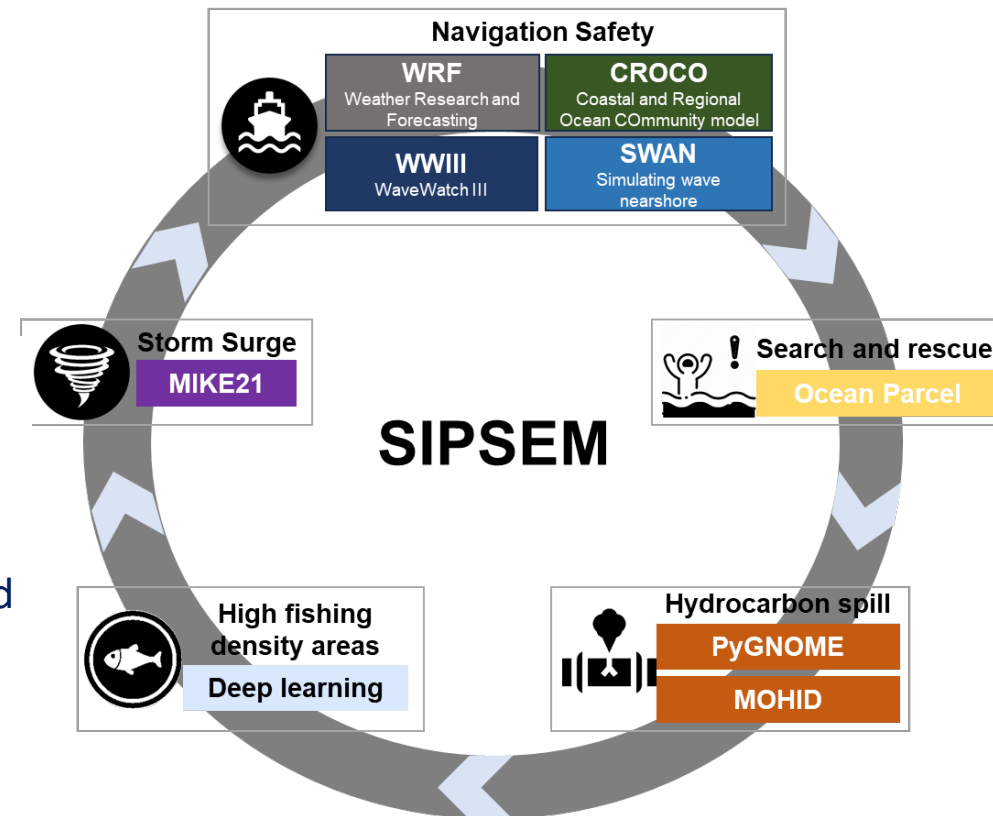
Navigation Safety

WRF
Weather Research and Forecasting

CROCO
Coastal and Regional Ocean COmmunity model

WWIII
WaveWatch III

SWAN
Simulating wave nearshore

Storm Surge
MIKE21

Search and rescue
Ocean Parcel

SIPSEM

d

High fishing density areas
Deep learning

Hydrocarbon spill
PyGNOME
MOHID